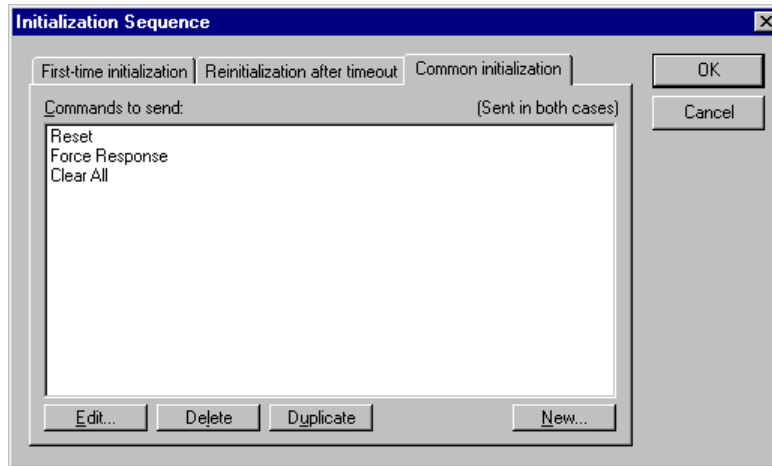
Initialization Sequence

First-time initialization | Reinitialization after timeout | Common initialization

OK

Cancel

Commands to send:

(Sent in both cases)

Reset
Force Response
Clear All

Edit...

Delete

Duplicate

New...